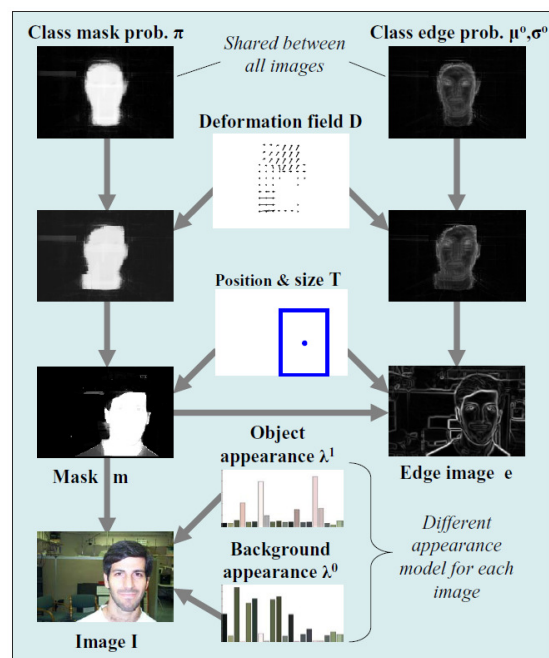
Class mask prob. $\pi$

Shared between all images

Class edge prob. $\mu^0,\sigma^0$

Deformation field D

Position & size T

Mask m

Object appearance $\lambda^1$

Edge image e

Background appearance $\lambda^0$

Different appearance model for each image

Image I